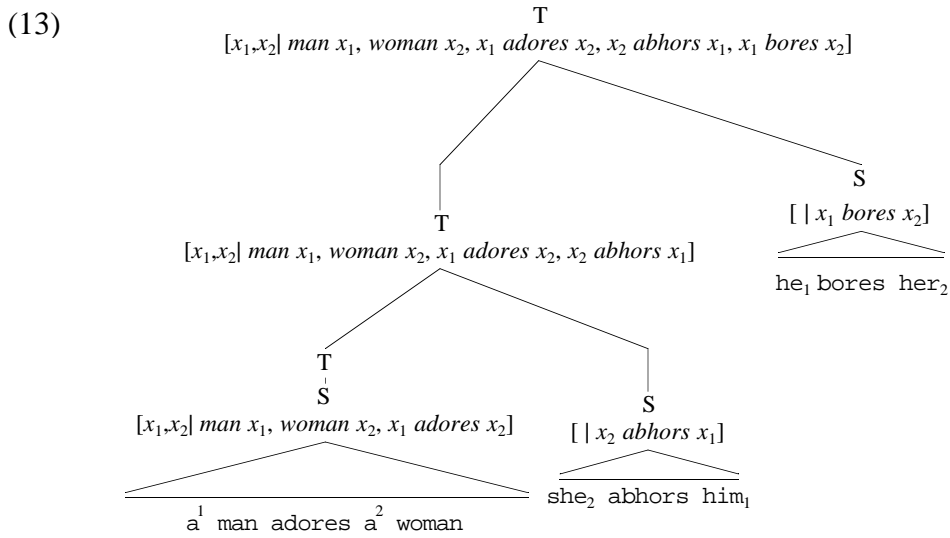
(13)

T

$[x_1,x_2|$ *man* $x_1$, *woman* $x_2$, $x_1$ *adores* $x_2$, $x_2$ *abhors* $x_1$, $x_1$ *bores* $x_2]$

T

$[x_1,x_2|$ *man* $x_1$, *woman* $x_2$, $x_1$ *adores* $x_2$, $x_2$ *abhors* $x_1]$

S

$[\ |\ x_1$ *bores* $x_2]$

he$_1$ bores her$_2$

T

S

$[x_1,x_2|$ *man* $x_1$, *woman* $x_2$, $x_1$ *adores* $x_2]$

a$^1$ man adores a$^2$ woman

S

$[\ |\ x_2$ *abhors* $x_1]$

she$_2$ abhors him$_1$